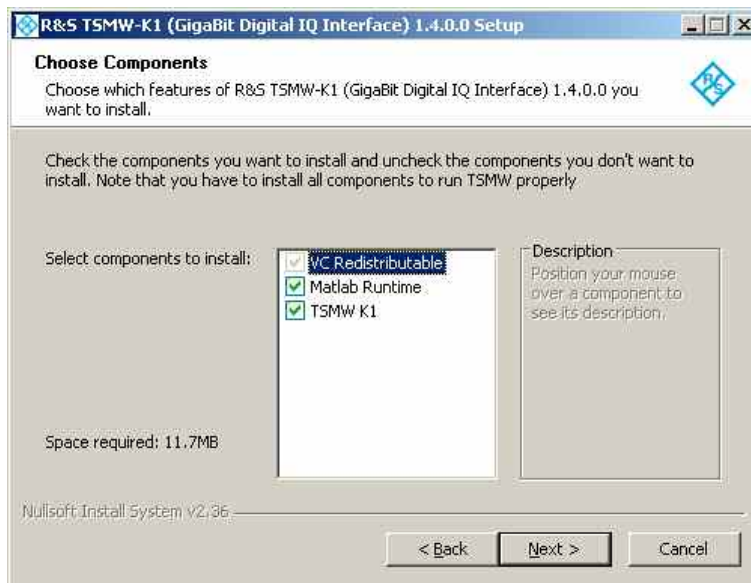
R&S TSMW-K1 (GigaBit Digital IQ Interface) 1.4.0.0 Setup

Choose Components
Choose which features of R&S TSMW-K1 (GigaBit Digital IQ Interface) 1.4.0.0 you want to install.

Check the components you want to install and uncheck the components you don't want to install. Note that you have to install all components to run TSMW properly

Select components to install:

VC Redistributable
Matlab Runtime
TSMW K1

Description
Position your mouse over a component to see its description.

Space required: 11.7MB

Nullsoft Install System v2.36

< Back
Next >
Cancel